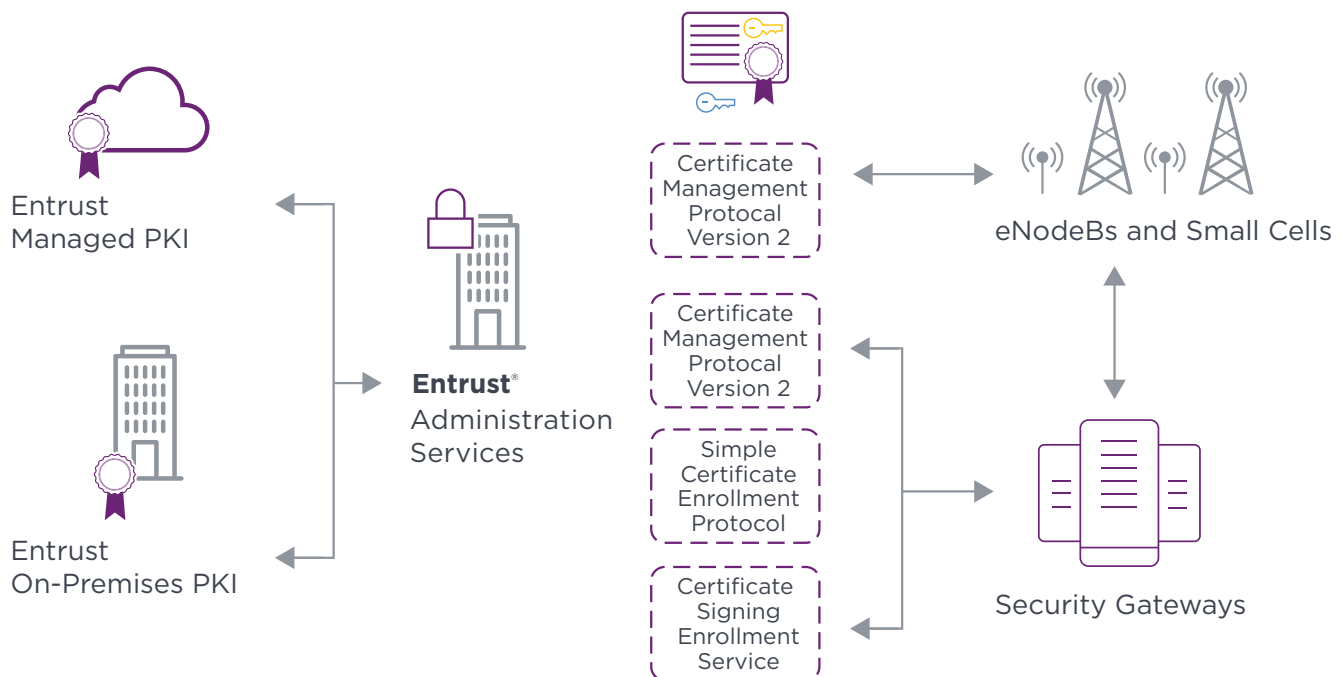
Entrust
Managed PKI

Entrust
On-Premises PKI

Entrust®
Administration
Services

Certificate
Management
Protocal
Version 2

Certificate
Management
Protocal
Version 2

Simple
Certificate
Enrollment
Protocol

Certificate
Signing
Enrollment
Service

eNodeBs and Small Cells

Security Gateways